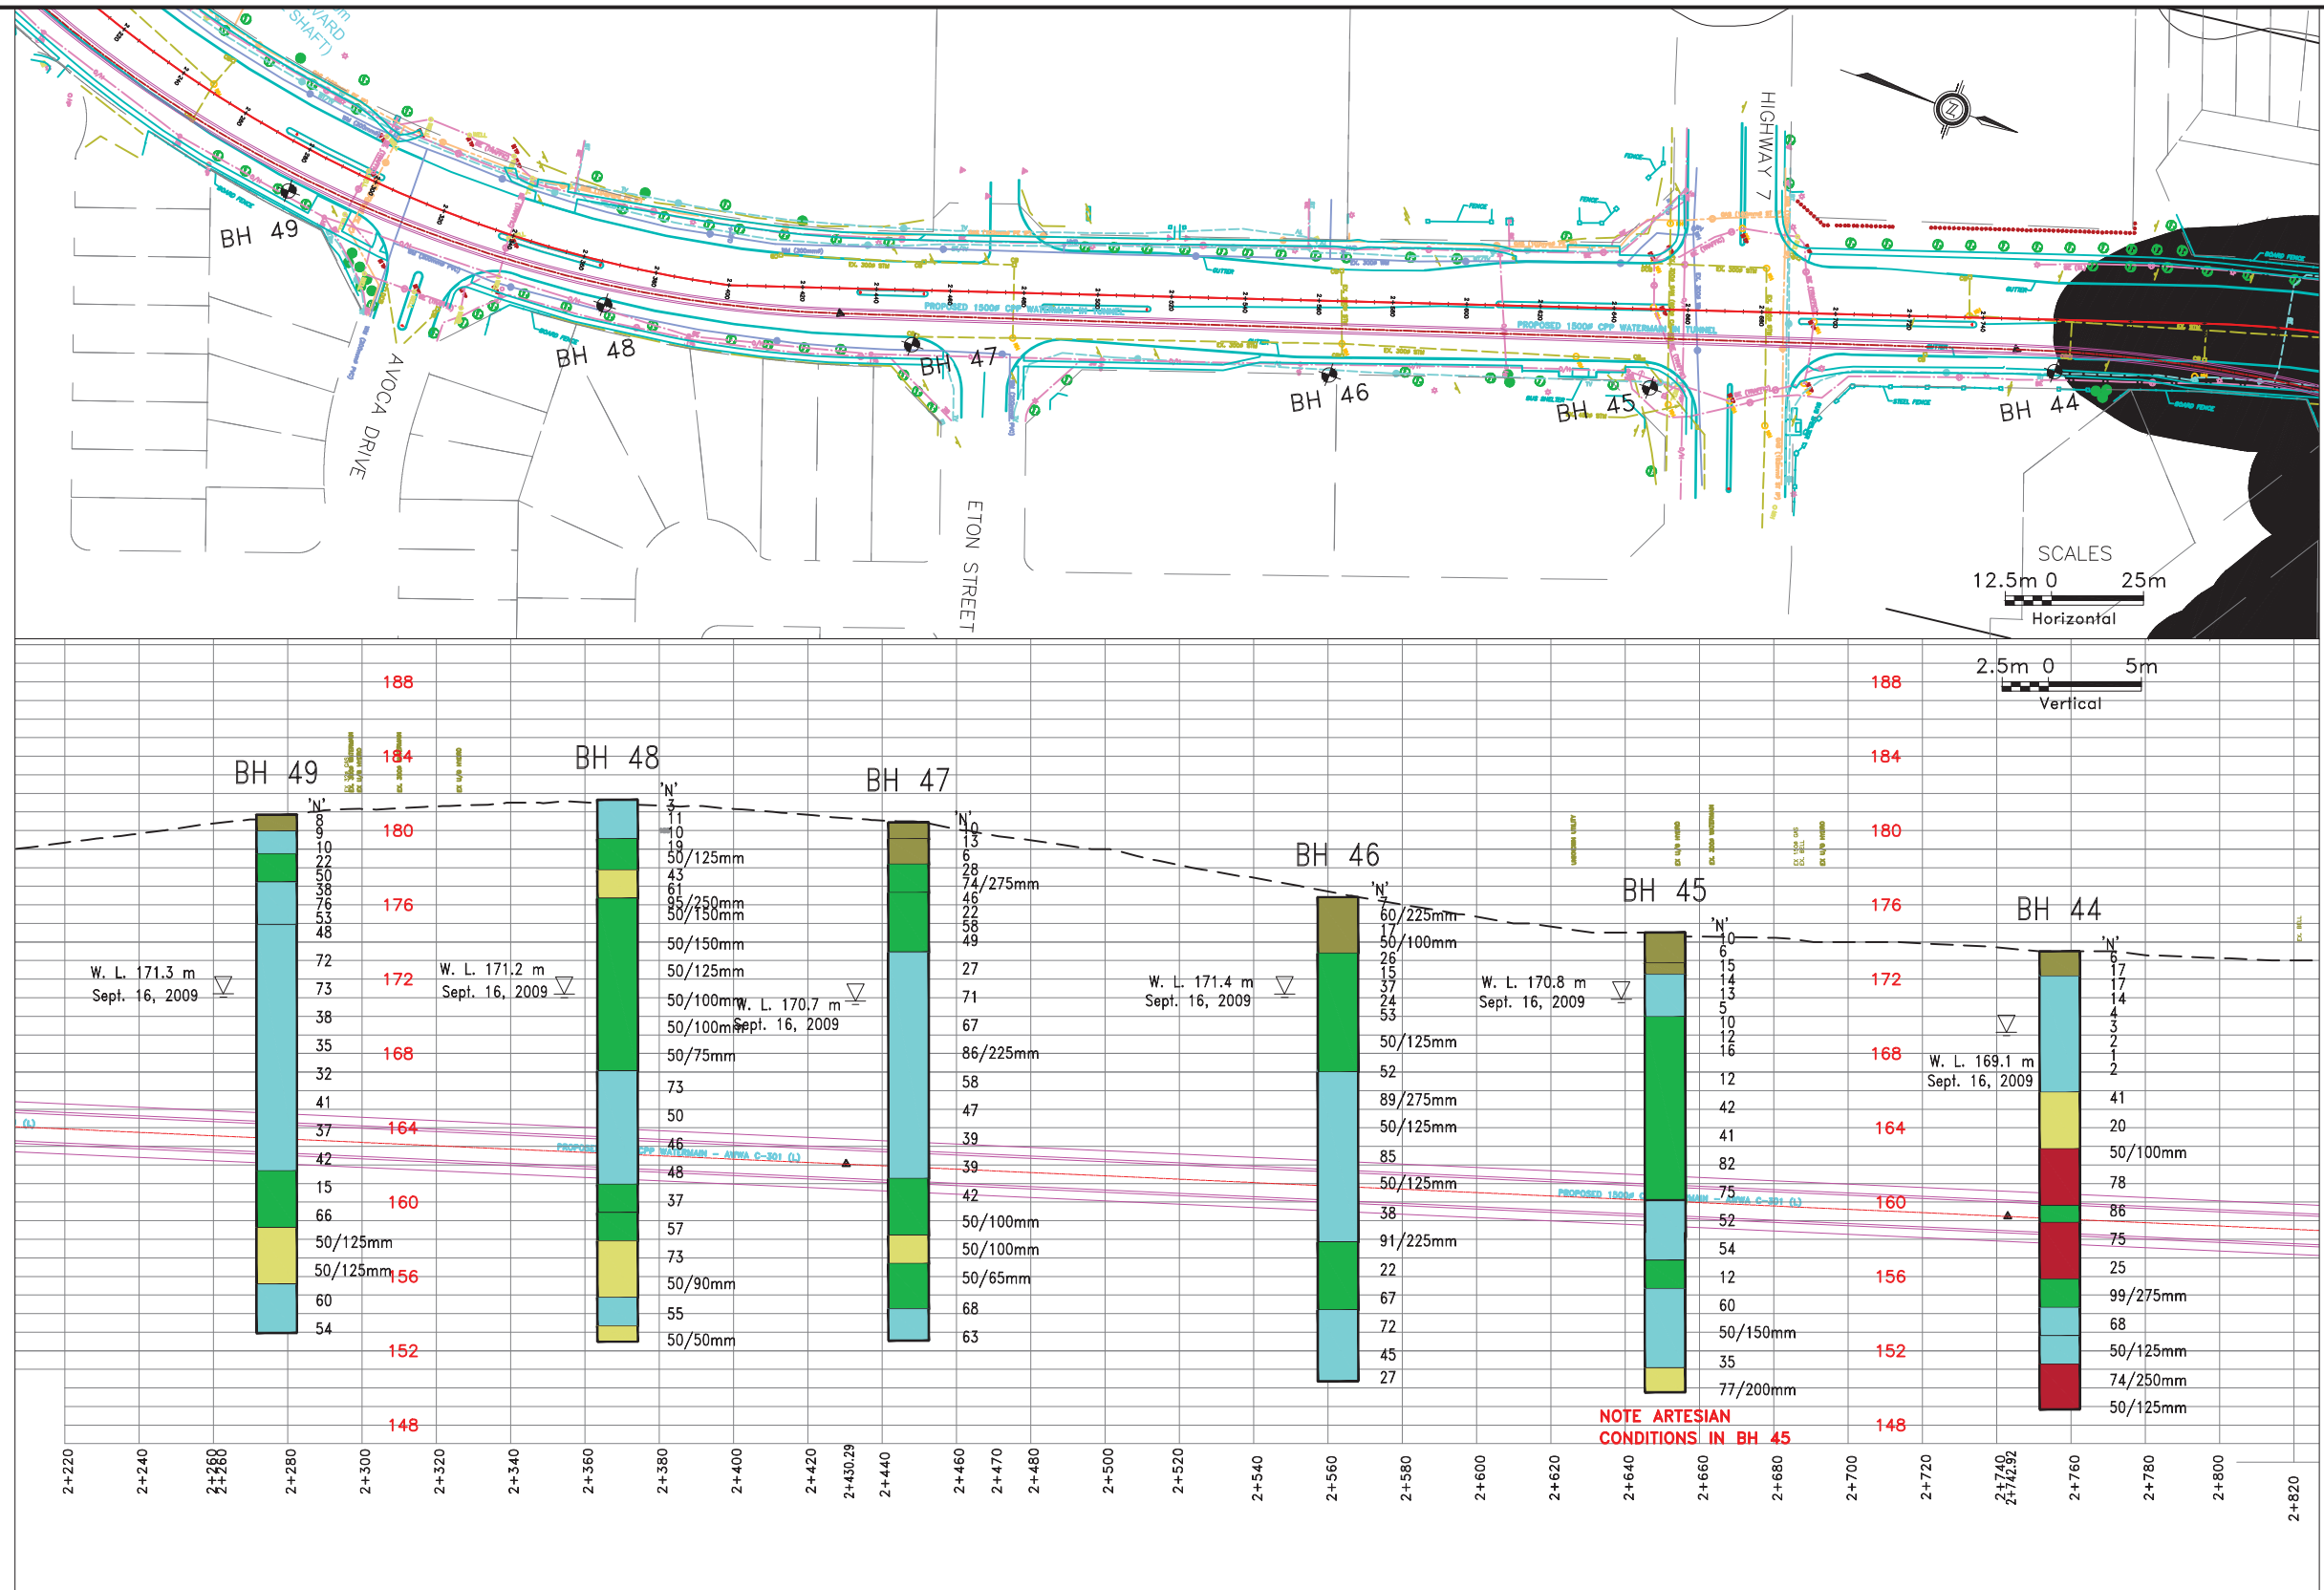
(SHAFT)

BH 49
BH 48
BH 47
BH 46
BH 45
BH 44

AVOCA DRIVE
ETON STREET
HIGHWAY 7

PROPOSED 1500ø CPP WATERMAIN IN TUNNEL

SCALES
12.5m 0 25m
Horizontal

2.5m 0 5m
Vertical

188 184 180 176 172 168 164 160 156 152 148

BH 49
'N'
8
9
10
22
50
38
76
53
48
72
73
38
35
32
41
37
42
15
66
50/125mm
50/125mm
60
54

W. L. 171.3 m
Sept. 16, 2009

BH 48
'N'
3
11
10
19
50/125mm
43
61
95/250mm
50/150mm
50/150mm
50/125mm
50/100mm
50/100mm
50/75mm
73
50
46
48
37
57
73
50/90mm
55
50/50mm

W. L. 171.2 m
Sept. 16, 2009

BH 47
'N'
10
13
6
28
74/275mm
46
22
58
49
27
71
67
86/225mm
58
47
39
39
42
50/100mm
50/100mm
50/65mm
68
63

W. L. 170.7 m
Sept. 16, 2009

BH 46
'N'
60/225mm
17
50/100mm
26
15
37
24
53
50/125mm
52
89/275mm
50/125mm
85
50/125mm
38
91/225mm
22
67
72
45
27

W. L. 171.4 m
Sept. 16, 2009

BH 45
'N'
10
6
15
14
13
5
10
12
16
12
42
41
82
75
52
54
12
60
50/150mm
35
77/200mm

W. L. 170.8 m
Sept. 16, 2009

NOTE ARTESIAN CONDITIONS IN BH 45

BH 44
'N'
6
17
17
14
4
3
2
1
2
41
20
50/100mm
78
86
75
25
99/275mm
68
50/125mm
74/250mm
50/125mm

W. L. 169.1 m
Sept. 16, 2009

2+220 2+240 2+260 2+280 2+300 2+320 2+340 2+360 2+380 2+400 2+420 2+430.29 2+440 2+460 2+470 2+480 2+500 2+520 2+540 2+560 2+580 2+600 2+620 2+640 2+660 2+680 2+700 2+720 2+740 2+742.92 2+760 2+780 2+800 2+820